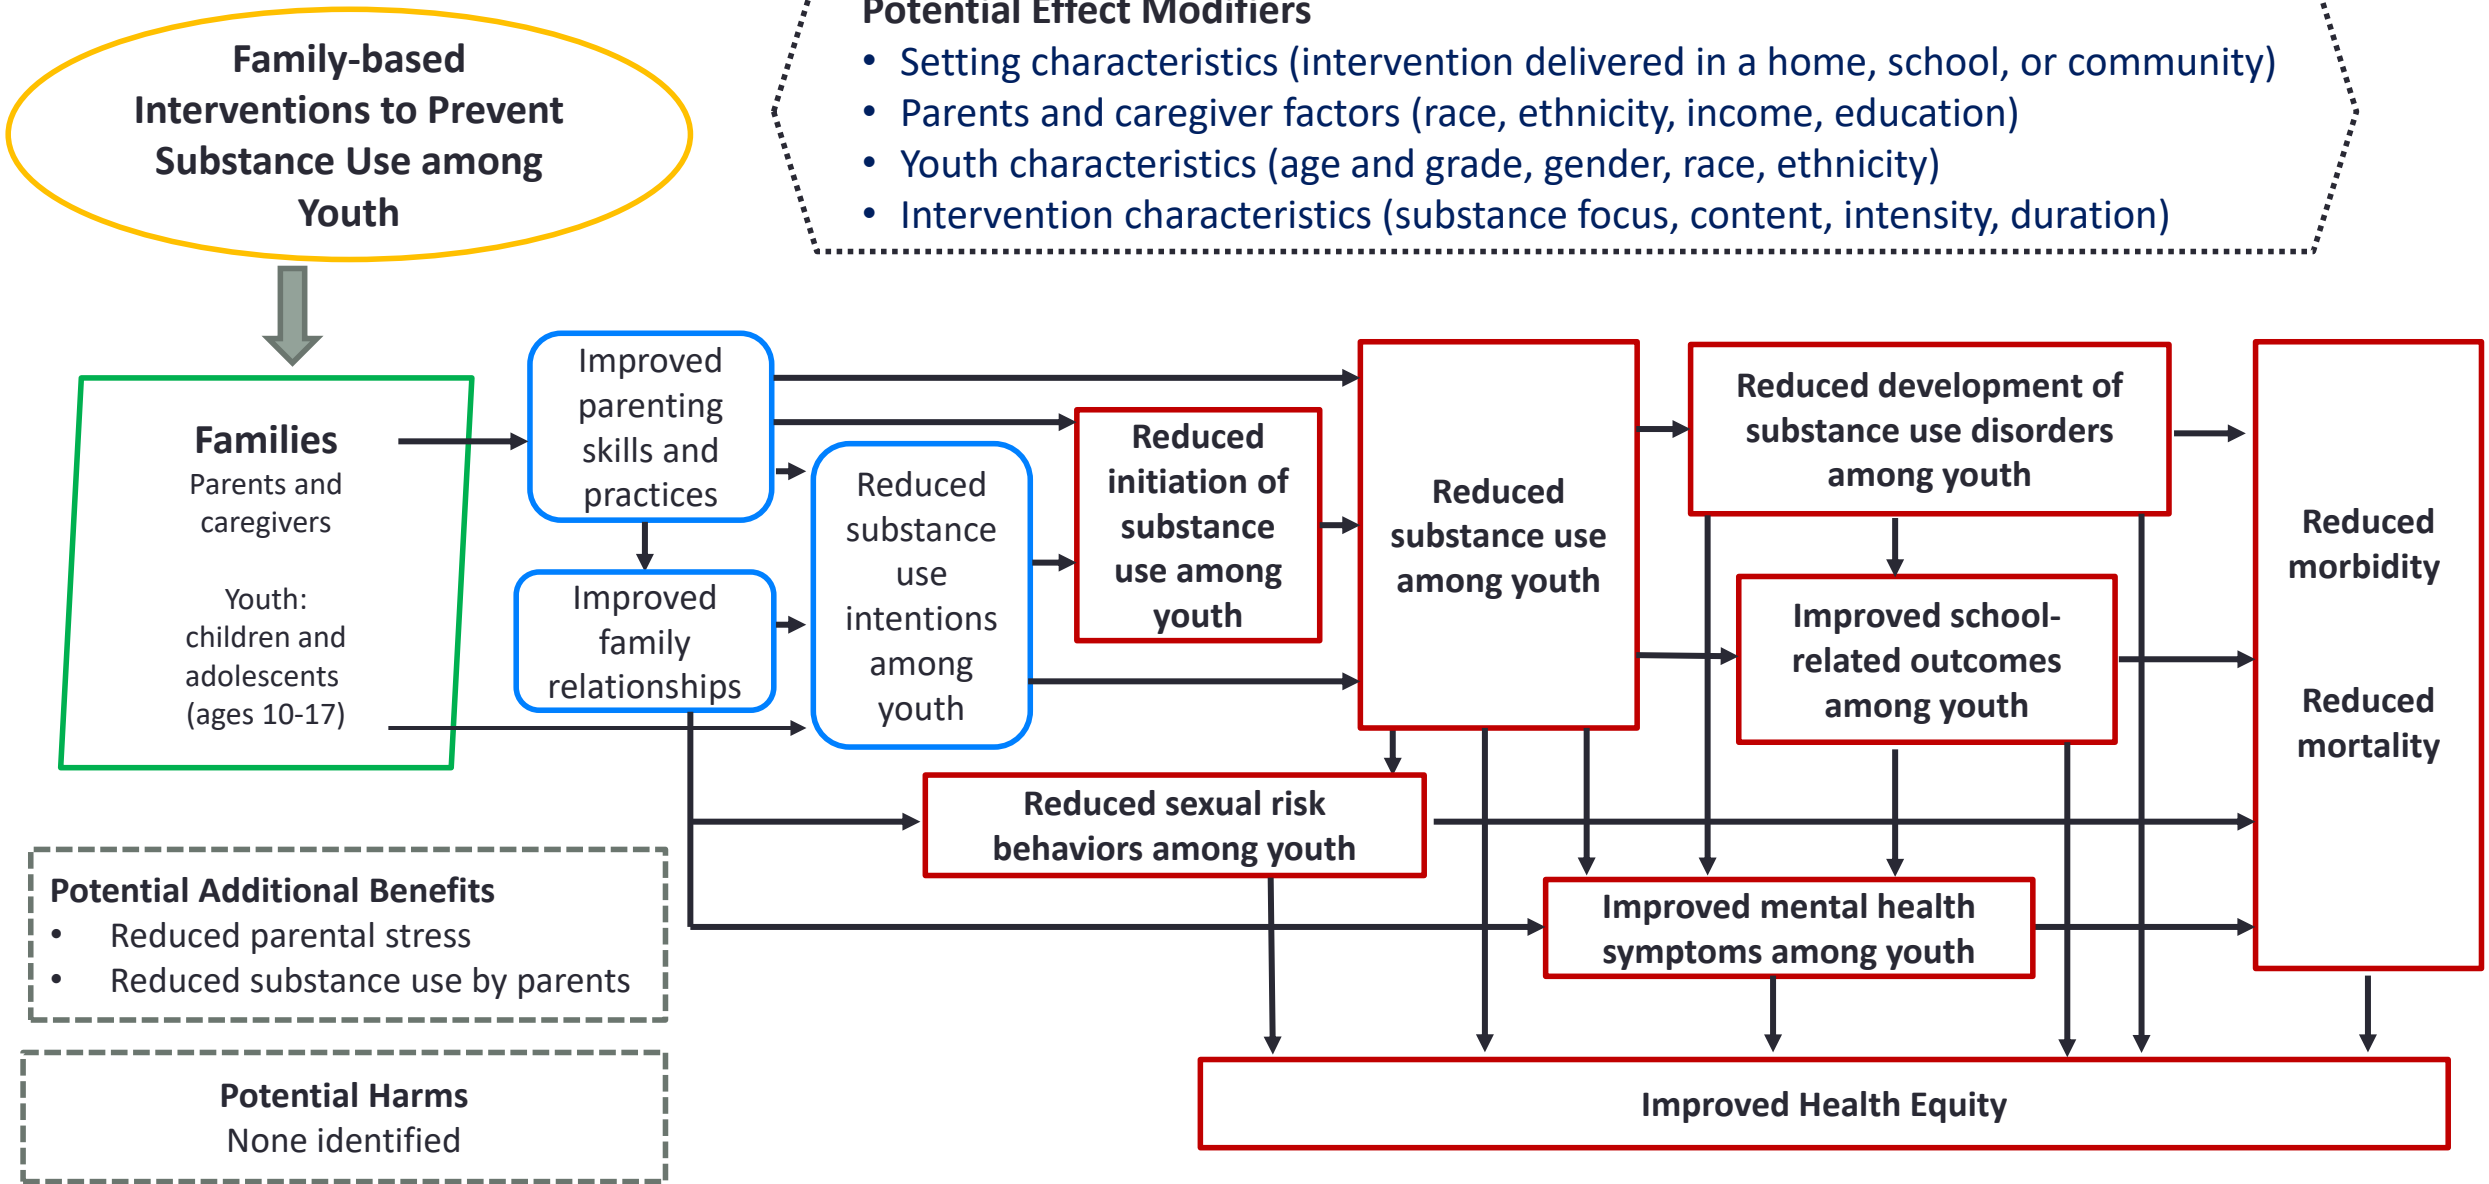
Family-based Interventions to Prevent Substance Use among Youth

Potential Effect Modifiers
• Setting characteristics (intervention delivered in a home, school, or community)
• Parents and caregiver factors (race, ethnicity, income, education)
• Youth characteristics (age and grade, gender, race, ethnicity)
• Intervention characteristics (substance focus, content, intensity, duration)

Families
Parents and caregivers

Youth: children and adolescents (ages 10-17)

Improved parenting skills and practices

Improved family relationships

Reduced substance use intentions among youth

Reduced initiation of substance use among youth

Reduced substance use among youth

Reduced development of substance use disorders among youth

Improved school-related outcomes among youth

Reduced morbidity

Reduced mortality

Reduced sexual risk behaviors among youth

Improved mental health symptoms among youth

Improved Health Equity

Potential Additional Benefits
• Reduced parental stress
• Reduced substance use by parents

Potential Harms
None identified